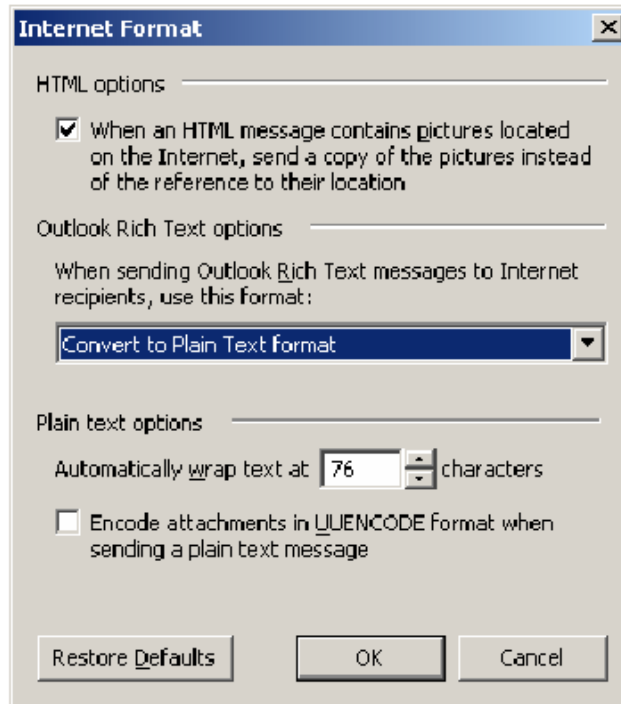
Internet Format

HTML options

When an HTML message contains pictures located on the Internet, send a copy of the pictures instead of the reference to their location

Outlook Rich Text options

When sending Outlook Rich Text messages to Internet recipients, use this format:

Convert to Plain Text format

Plain text options

Automatically wrap text at 76 characters

Encode attachments in UUENCODE format when sending a plain text message

Restore Defaults

OK

Cancel